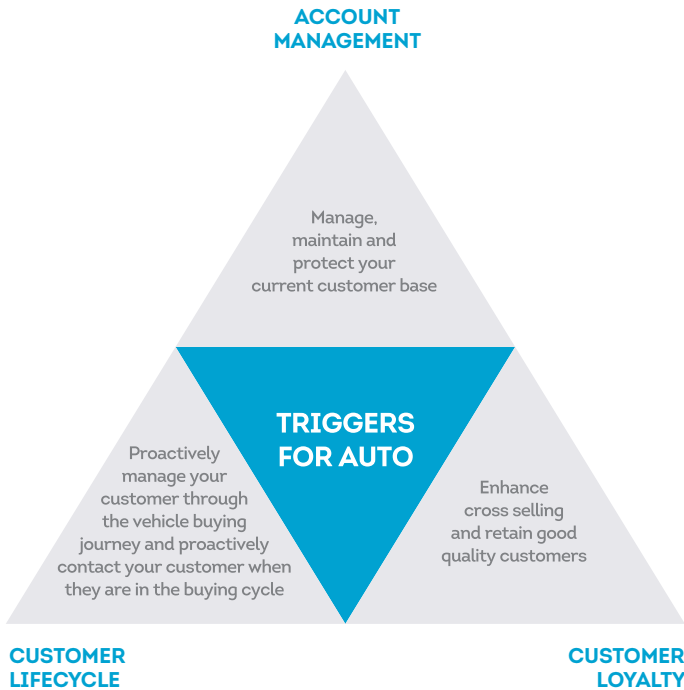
ACCOUNT MANAGEMENT

Manage, maintain and protect your current customer base

TRIGGERS FOR AUTO

Proactively manage your customer through the vehicle buying journey and proactively contact your customer when they are in the buying cycle

Enhance cross selling and retain good quality customers

CUSTOMER LIFECYCLE

CUSTOMER LOYALTY